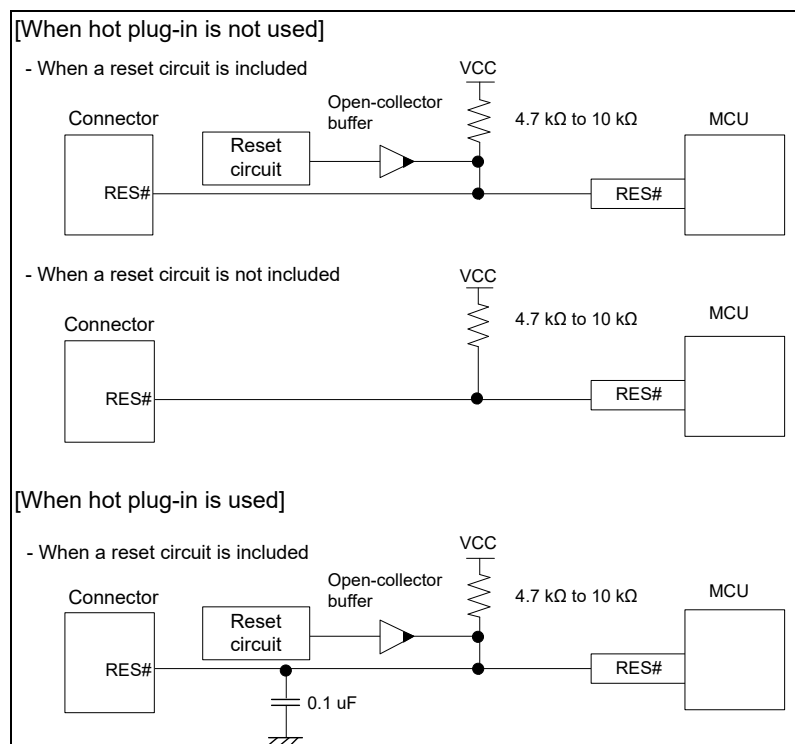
[When hot plug-in is not used]

- When a reset circuit is included

VCC

Open-collector buffer

4.7 kΩ to 10 kΩ

Connector

MCU

Reset circuit

RES#

RES#

- When a reset circuit is not included

VCC

4.7 kΩ to 10 kΩ

Connector

MCU

RES#

RES#

[When hot plug-in is used]

- When a reset circuit is included

VCC

Open-collector buffer

4.7 kΩ to 10 kΩ

Connector

MCU

Reset circuit

RES#

RES#

0.1 uF